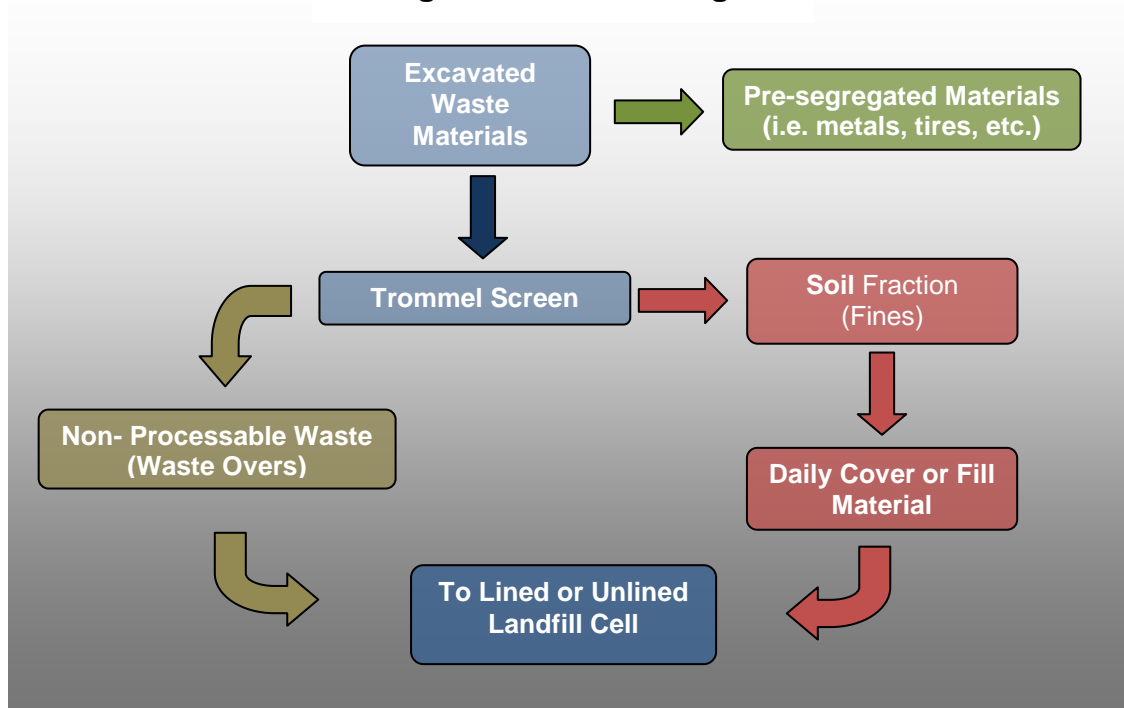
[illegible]

Excavated Waste Materials

Pre-segregated Materials (i.e. metals, tires, etc.)

Trommel Screen

Soil Fraction (Fines)

Non- Processable Waste (Waste Overs)

Daily Cover or Fill Material

To Lined or Unlined Landfill Cell